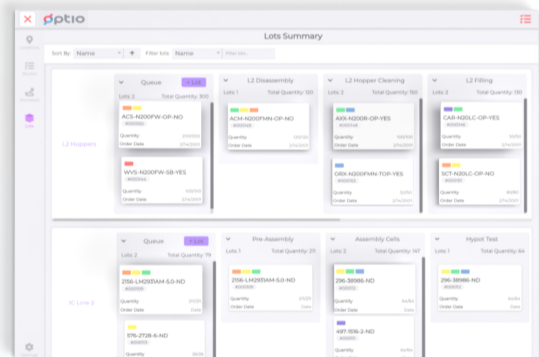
optio

Lots Summary

Sort By: Name Filter lots: Name Filter lots...

L2 Hoppers

Queue + Lot
Lots 2 Total Quantity: 300
ACS-N200FW-OP-NO
Quantity
Order Date
WVS-N200FW-SB-YES
Quantity
Order Date

L2 Disassembly
Lots 1 Total Quantity: 120
ACM-N200FMN-OP-NO

L2 Hopper Cleaning
Lots 2 Total Quantity: 150
AXX-N200R-OP-YES
DRX-N200FMN-TOP-YES

L2 Filling
Lots 2 Total Quantity: 130
CAR-N20LC-OP-YES
SCT-N20LC-OP-NO

IC Line 2

Queue + Lot
Lots 2 Total Quantity: 79
2156-LM2935AM-5.0-NO
Quantity
Order Date
576-2728-6-ND

Pre-Assembly
Lots 1 Total Quantity: 29
2156-LM2931AM-5.0-NO

Assembly Cells
Lots 2 Total Quantity: 147
296-38986-ND
497-1516-2-ND

Hypot Test
Lots 1 Total Quantity: 64
296-38986-ND